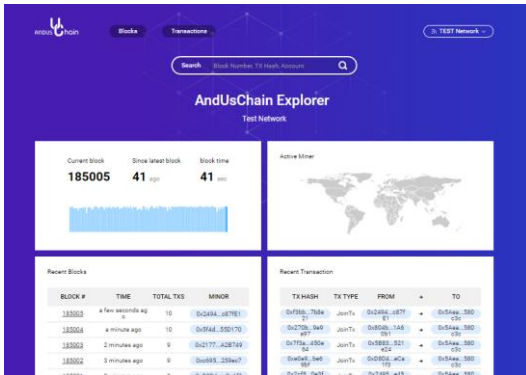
andus chain Blocks Transactions TEST Network

Search Block Number, TX Hash, Account

AndUsChain Explorer

Test Network

Current block 185005

Since latest block 41 ago

block time 41 sec

Active Miner

Recent Blocks

| BLOCK # | TIME | TOTAL TXS | MINOR |
|---|---|---|---|
| 185005 | a few seconds ago | 10 | 0x2494...c87f61 |
| 185004 | a minute ago | 10 | 0x5f4d...550170 |
| 185003 | 2 minutes ago | 9 | 0x2177...A2B749 |
| 185002 | 3 minutes ago | 9 | 0xc695...259ec7 |
| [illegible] | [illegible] | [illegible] | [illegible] |

Recent Transaction

| TX HASH | TX TYPE | FROM | → | TO |
|---|---|---|---|---|
| 0xf3bb...7b5e 21 | JoinTx | 0x2494...c87f 61 | → | 0x5Aee...580 c3c |
| 0x270b...9e9 e9 | JoinTx | 0x804b...1A8 89f | → | 0x5Aee...580 c3c |
| 0x7f5a...450e 64 | JoinTx | 0x5B83...521 e04 | → | 0x5Aee...580 c3c |
| 0xe0e8...be6 5bf | JoinTx | 0xD80d...eCa 1f3 | → | 0x5Aee...580 c3c |
| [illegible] | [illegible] | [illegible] | → | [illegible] |